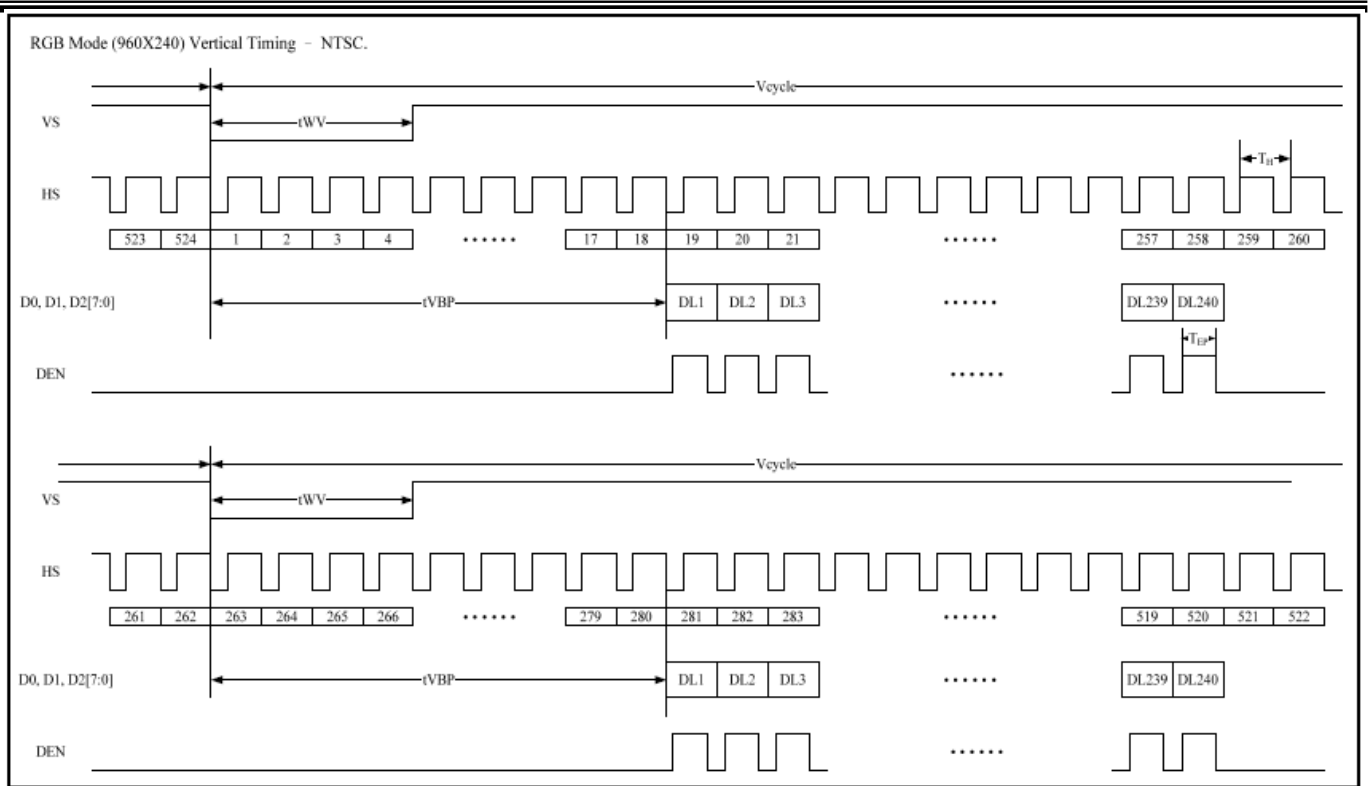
RGB Mode (960X240) Vertical Timing – NTSC.

Vcycle

VS

tWV

HS

$T_H$

| 523 | 524 | 1 | 2 | 3 | 4 | ······ | 17 | 18 | 19 | 20 | 21 | ······ | 257 | 258 | 259 | 260 |
|---|---|---|---|---|---|---|---|---|---|---|---|---|---|---|---|---|

D0, D1, D2[7:0]

tVBP

DL1 DL2 DL3 ······ DL239 DL240

$T_{EP}$

DEN

······

Vcycle

VS

tWV

HS

| 261 | 262 | 263 | 264 | 265 | 266 | ······ | 279 | 280 | 281 | 282 | 283 | ······ | 519 | 520 | 521 | 522 |
|---|---|---|---|---|---|---|---|---|---|---|---|---|---|---|---|---|

D0, D1, D2[7:0]

tVBP

DL1 DL2 DL3 ······ DL239 DL240

DEN

······